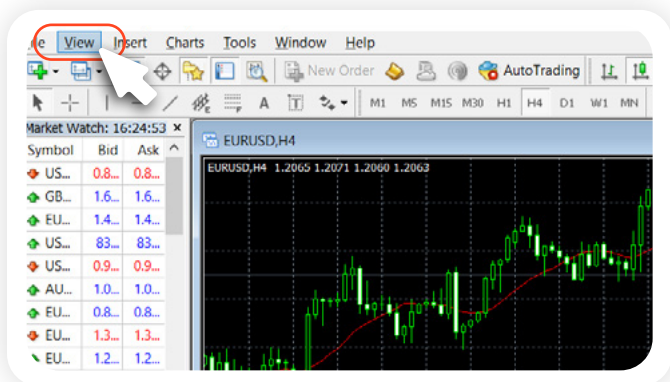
le View Insert Charts Tools Window Help

New Order AutoTrading

M1 M5 M15 M30 H1 H4 D1 W1 MN

Market Watch: 16:24:53 ×

| Symbol | Bid | Ask |
|---|---|---|
| US... | 0.8... | 0.8... |
| GB... | 1.6... | 1.6... |
| EU... | 1.4... | 1.4... |
| US... | 83.... | 83.... |
| US... | 0.9... | 0.9... |
| AU... | 1.0... | 1.0... |
| EU... | 0.8... | 0.8... |
| EU... | 1.3... | 1.3... |
| EU... | 1.2... | 1.2... |

EURUSD,H4

EURUSD,H4 1.2065 1.2071 1.2060 1.2063